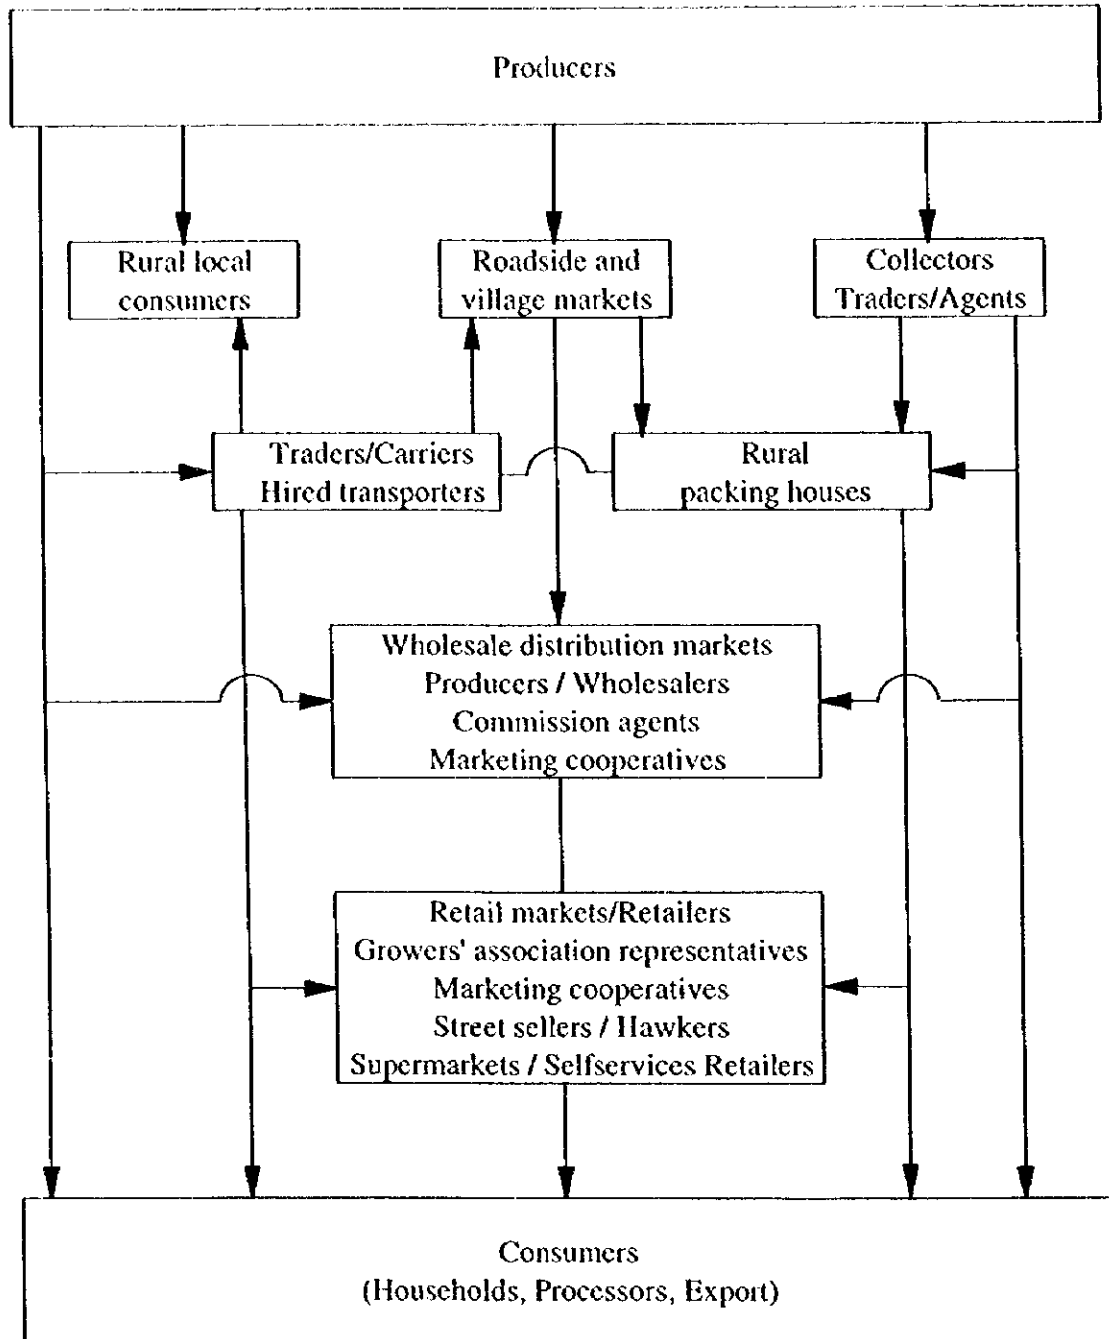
Producers

Rural local consumers

Roadside and village markets

Collectors Traders/Agents

Traders/Carriers Hired transporters

Rural packing houses

Wholesale distribution markets
Producers / Wholesalers
Commission agents
Marketing cooperatives

Retail markets/Retailers
Growers' association representatives
Marketing cooperatives
Street sellers / Hawkers
Supermarkets / Selfservices Retailers

Consumers
(Households, Processors, Export)